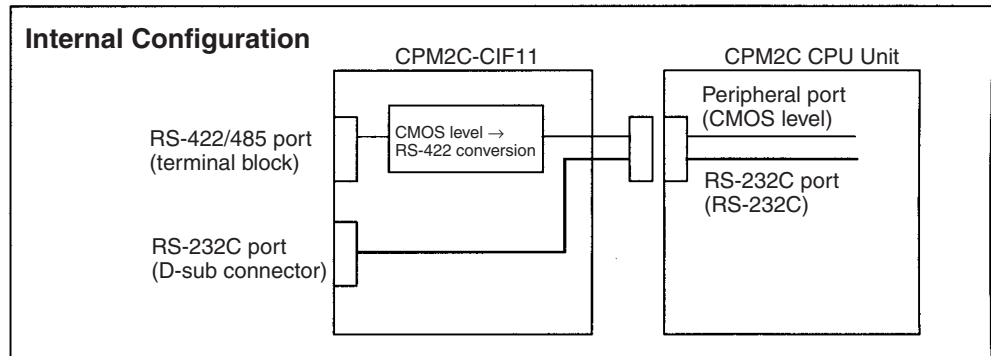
Internal Configuration

CPM2C-CIF11

CPM2C CPU Unit

RS-422/485 port (terminal block)

CMOS level → RS-422 conversion

Peripheral port (CMOS level)

RS-232C port (RS-232C)

RS-232C port (D-sub connector)